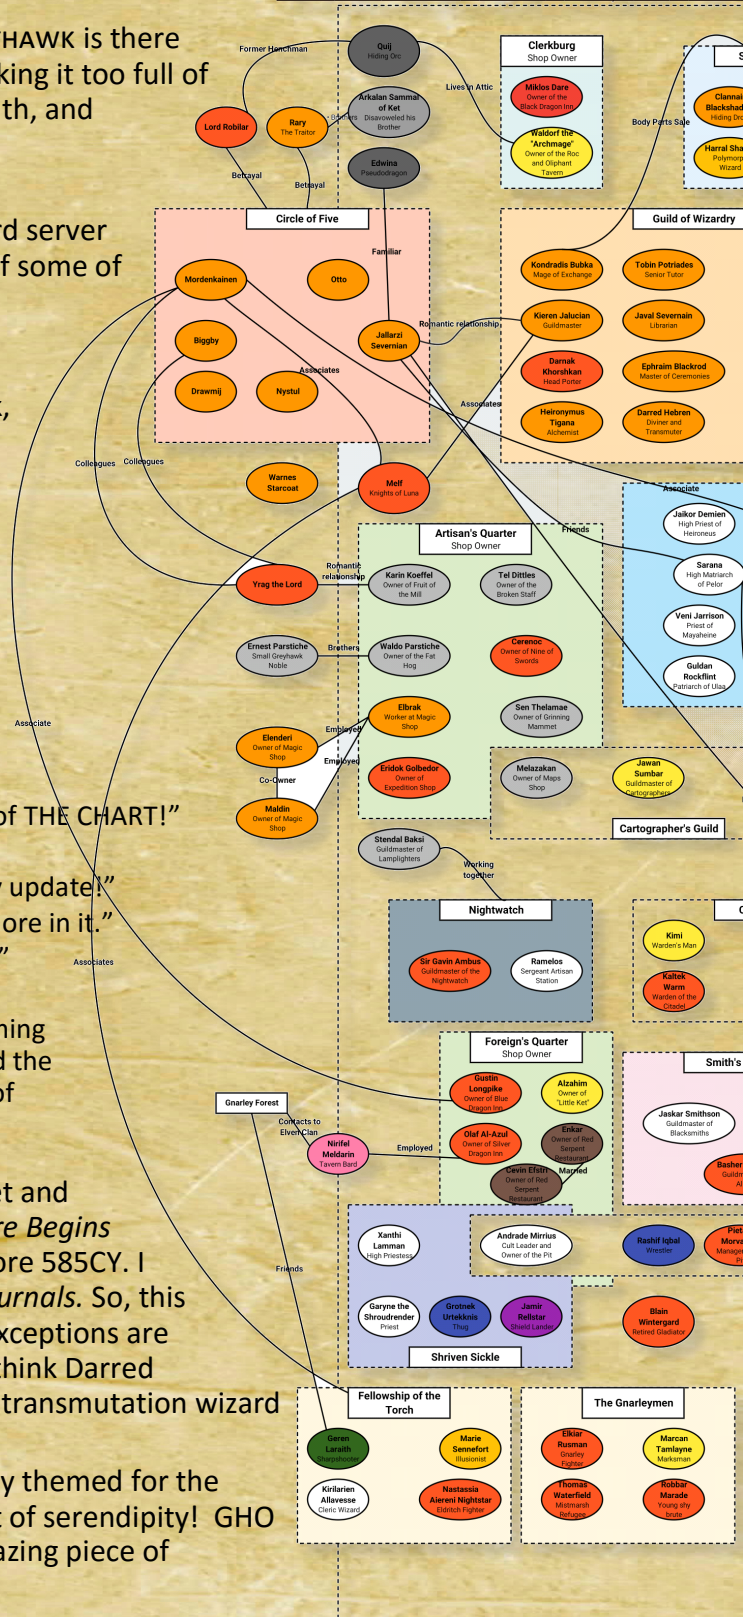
HAWK is there
king it too full of
th, and

d server
f some of

of THE CHART!"

update!"
ore in it."
"

hing
d the
of

t and
e Begins
ore 585CY. I
urnals. So, this
xceptions are
think Darred
transmutation wizard

y themed for the
t of serendipity! GHO
azing piece of

Former Henchman
Quij
Hiding Orc
Arkalan Sammar of Ket
Disavowed his Brother
Brothers
Lord Robilar
Rary
The Traitor
Edwina
Pseudodragon
Betrayal
Betrayal
Lives in Attic
Clerkburg
Shop Owner
Miklos Dare
Owner of the Black Dragon Inn
Waldorf the "Archmage"
Owner of the Roc and Oliphant Tavern
Body Parts Sale
Clannai
Blackshad
Hiding Dro
Harral Sha
Polymorp
Wizard
S
Circle of Five
Familiar
Mordenkainen
Otto
Biggby
Drawmij
Nystul
Jallarzi Severnian
Associates
Romantic relationship
Guild of Wizardry
Kondradis Bubka
Mage of Exchange
Tobin Potriades
Senior Tutor
Kieren Jalucian
Guildmaster
Javal Severnain
Librarian
Darnak Khorshkan
Head Porter
Ephraim Blackrod
Master of Ceremonies
Heironymus Tigana
Alchemist
Darred Hebren
Diviner and Transmuter
Associates
Colleagues
Colleagues
Warnes Starcoat
Melf
Knights of Luna
Associate
Jaikor Demien
High Priest of Heironeous
Friends
Sarana
High Matriarch of Pelor
Veni Jarrison
Priest of Mayaheine
Guldan Rockflint
Patriarch of Ulaa
Artisan's Quarter
Shop Owner
Romantic relationship
Yrag the Lord
Karin Koeffel
Owner of Fruit of the Mill
Tel Dittles
Owner of the Broken Staff
Ernest Parstiche
Small Greyhawk Noble
Brothers
Waldo Parstiche
Owner of the Fat Hog
Cerenoc
Owner of Nine of Swords
Associate
Elbrak
Worker at Magic Shop
Sen Thelamae
Owner of Grinning Mammet
Elenderi
Owner of Magic Shop
Employed
Employed
Eridok Golbedor
Owner of Expedition Shop
Melazakan
Owner of Maps Shop
Jawan Sumbar
Guildmaster of Cartographers
Co-Owner
Maldin
Owner of Magic Shop
Cartographer's Guild
Stendal Baksi
Guildmaster of Lamplighters
Working together
Nightwatch
Sir Gavin Ambus
Guildmaster of the Nightwatch
Ramelos
Sergeant Artisan Station
Associates
Kimi
Warden's Man
Kaltek Warm
Warden of the Citadel
C
Foreign's Quarter
Shop Owner
Gnarley Forest
Contacts to Elven Clan
Gustin Longpike
Owner of Blue Dragon Inn
Alzahim
Owner of "Little Ket"
Smith's
Nirifel Meldarin
Tavern Bard
Employed
Olaf Al-Azul
Owner of Silver Dragon Inn
Enkar
Owner of Red Serpent Restaurant
Married
Cevin Efstri
Owner of Red Serpent Restaurant
Jaskar Smithson
Guildmaster of Blacksmiths
Basher
Guildm
Al
Friends
Xanthi Lamman
High Priestess
Andrade Mirrius
Cult Leader and Owner of the Pit
Rashif Iqbal
Wrestler
Piet
Morva
Manager
Pi
Garyne the Shroudrender
Priest
Grotnek Urteknis
Thug
Jamir Rellstar
Shield Lander
Blain Wintergard
Retired Gladiator
Shriven Sickle
Fellowship of the Torch
The Gnarleymen
Geren Laraith
Sharpshooter
Marie Sennefort
Illusionist
Elkiar Rusman
Gnarley Fighter
Marcan Tamlayne
Marksman
Kirilarien Allavesse
Cleric Wizard
Nastassia Aiereni Nightstar
Eldritch Fighter
Thomas Waterfield
Mistmarsh Refugee
Robbar Marade
Young shy brute